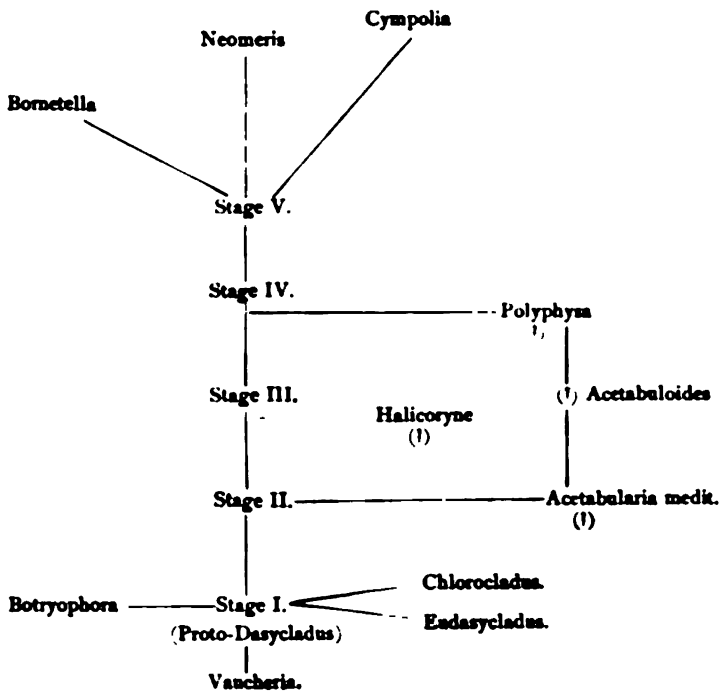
Cympolia

Neomeris

Bornetella

Stage V.

Stage IV.

Polyphysa (?)

Stage III.

Halicoryne (?)

(?) Acetabuloides

Stage II.

Acetabularia medit. (?)

Botryophora

Stage I. (Proto-Dasycladus)

Chlorocladus.

Eudasycladus.

Vaucheria.